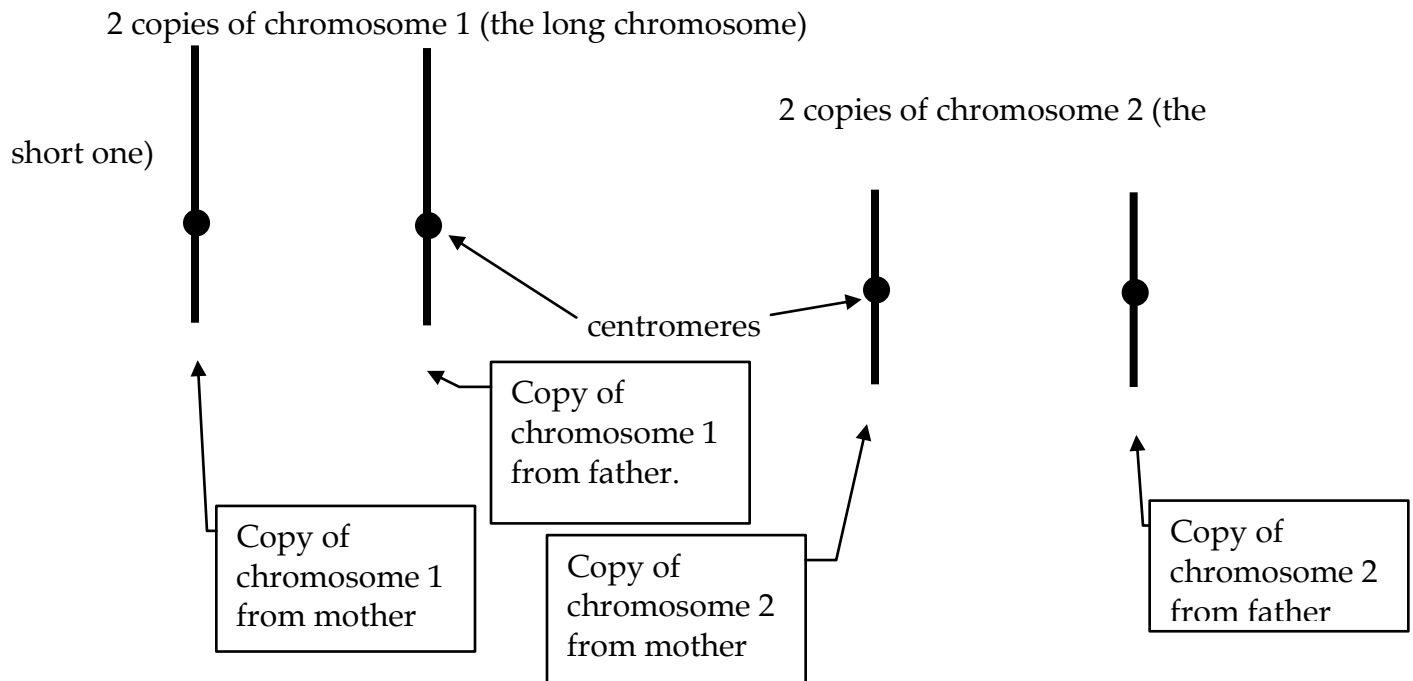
2 copies of chromosome 1 (the long chromosome)

2 copies of chromosome 2 (the short one)

centromeres

Copy of chromosome 1 from father.

Copy of chromosome 1 from mother

Copy of chromosome 2 from mother

Copy of chromosome 2 from father